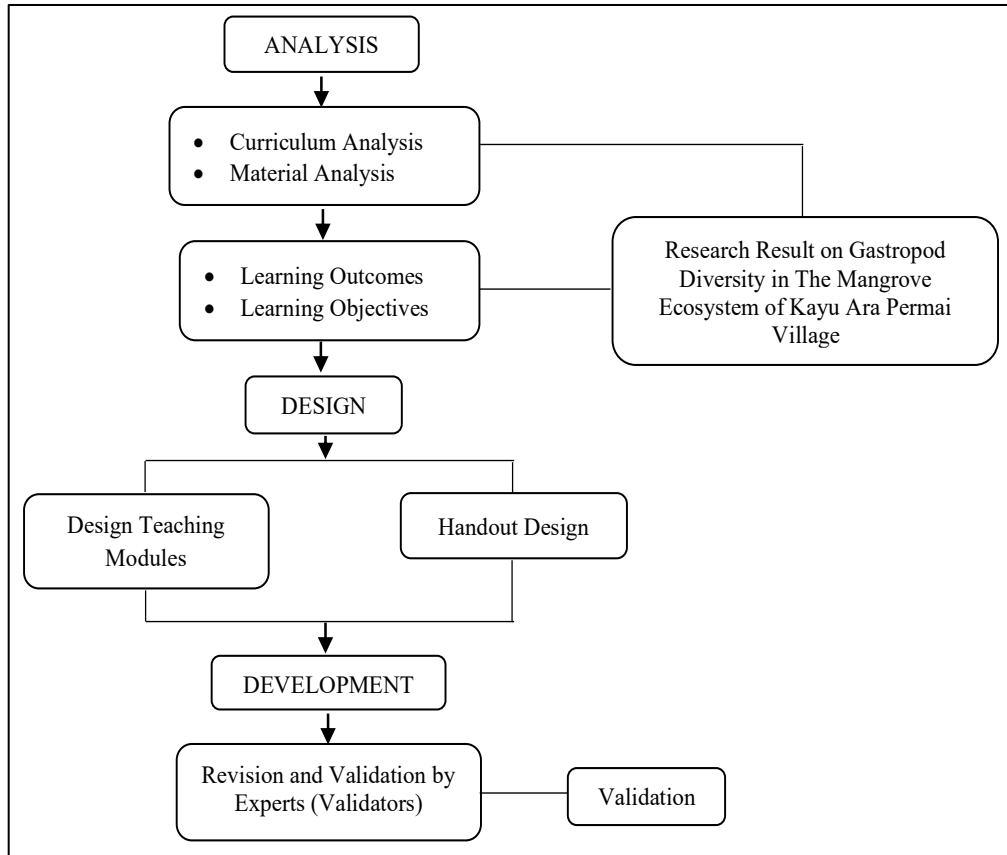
ANALYSIS

- Curriculum Analysis
- Material Analysis

- Learning Outcomes
- Learning Objectives

Research Result on Gastropod Diversity in The Mangrove Ecosystem of Kayu Ara Permai Village

DESIGN

Design Teaching Modules

Handout Design

DEVELOPMENT

Revision and Validation by Experts (Validators)

Validation